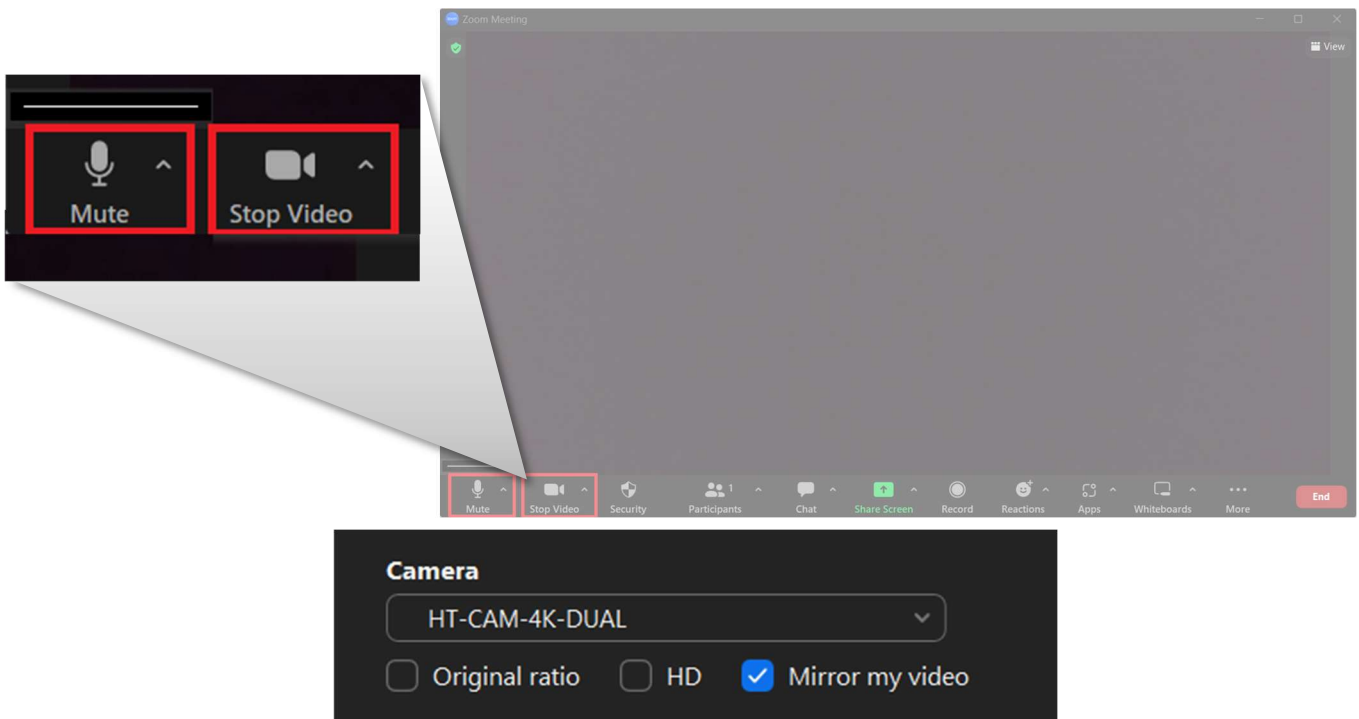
Mute

Stop Video

Zoom Meeting

View

Mute

Stop Video

Security

1

Participants

Chat

Share Screen

Record

Reactions

Apps

Whiteboards

More

End

Camera

HT-CAM-4K-DUAL

Original ratio

HD

Mirror my video